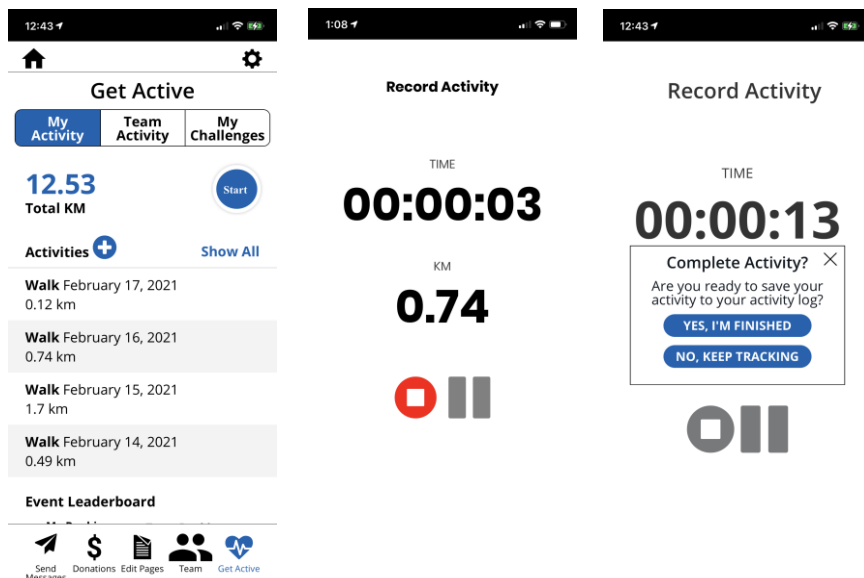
12:43

Get Active

My Activity | Team Activity | My Challenges

12.53
Total KM

Start

Activities

Show All

Walk February 17, 2021
0.12 km

Walk February 16, 2021
0.74 km

Walk February 15, 2021
1.7 km

Walk February 14, 2021
0.49 km

Event Leaderboard

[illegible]

Send Messages
Donations
Edit Pages
Team
Get Active

1:08

Record Activity

TIME

00:00:03

KM

0.74

12:43

Record Activity

TIME

00:00:13

Complete Activity?

Are you ready to save your activity to your activity log?

YES, I'M FINISHED

NO, KEEP TRACKING